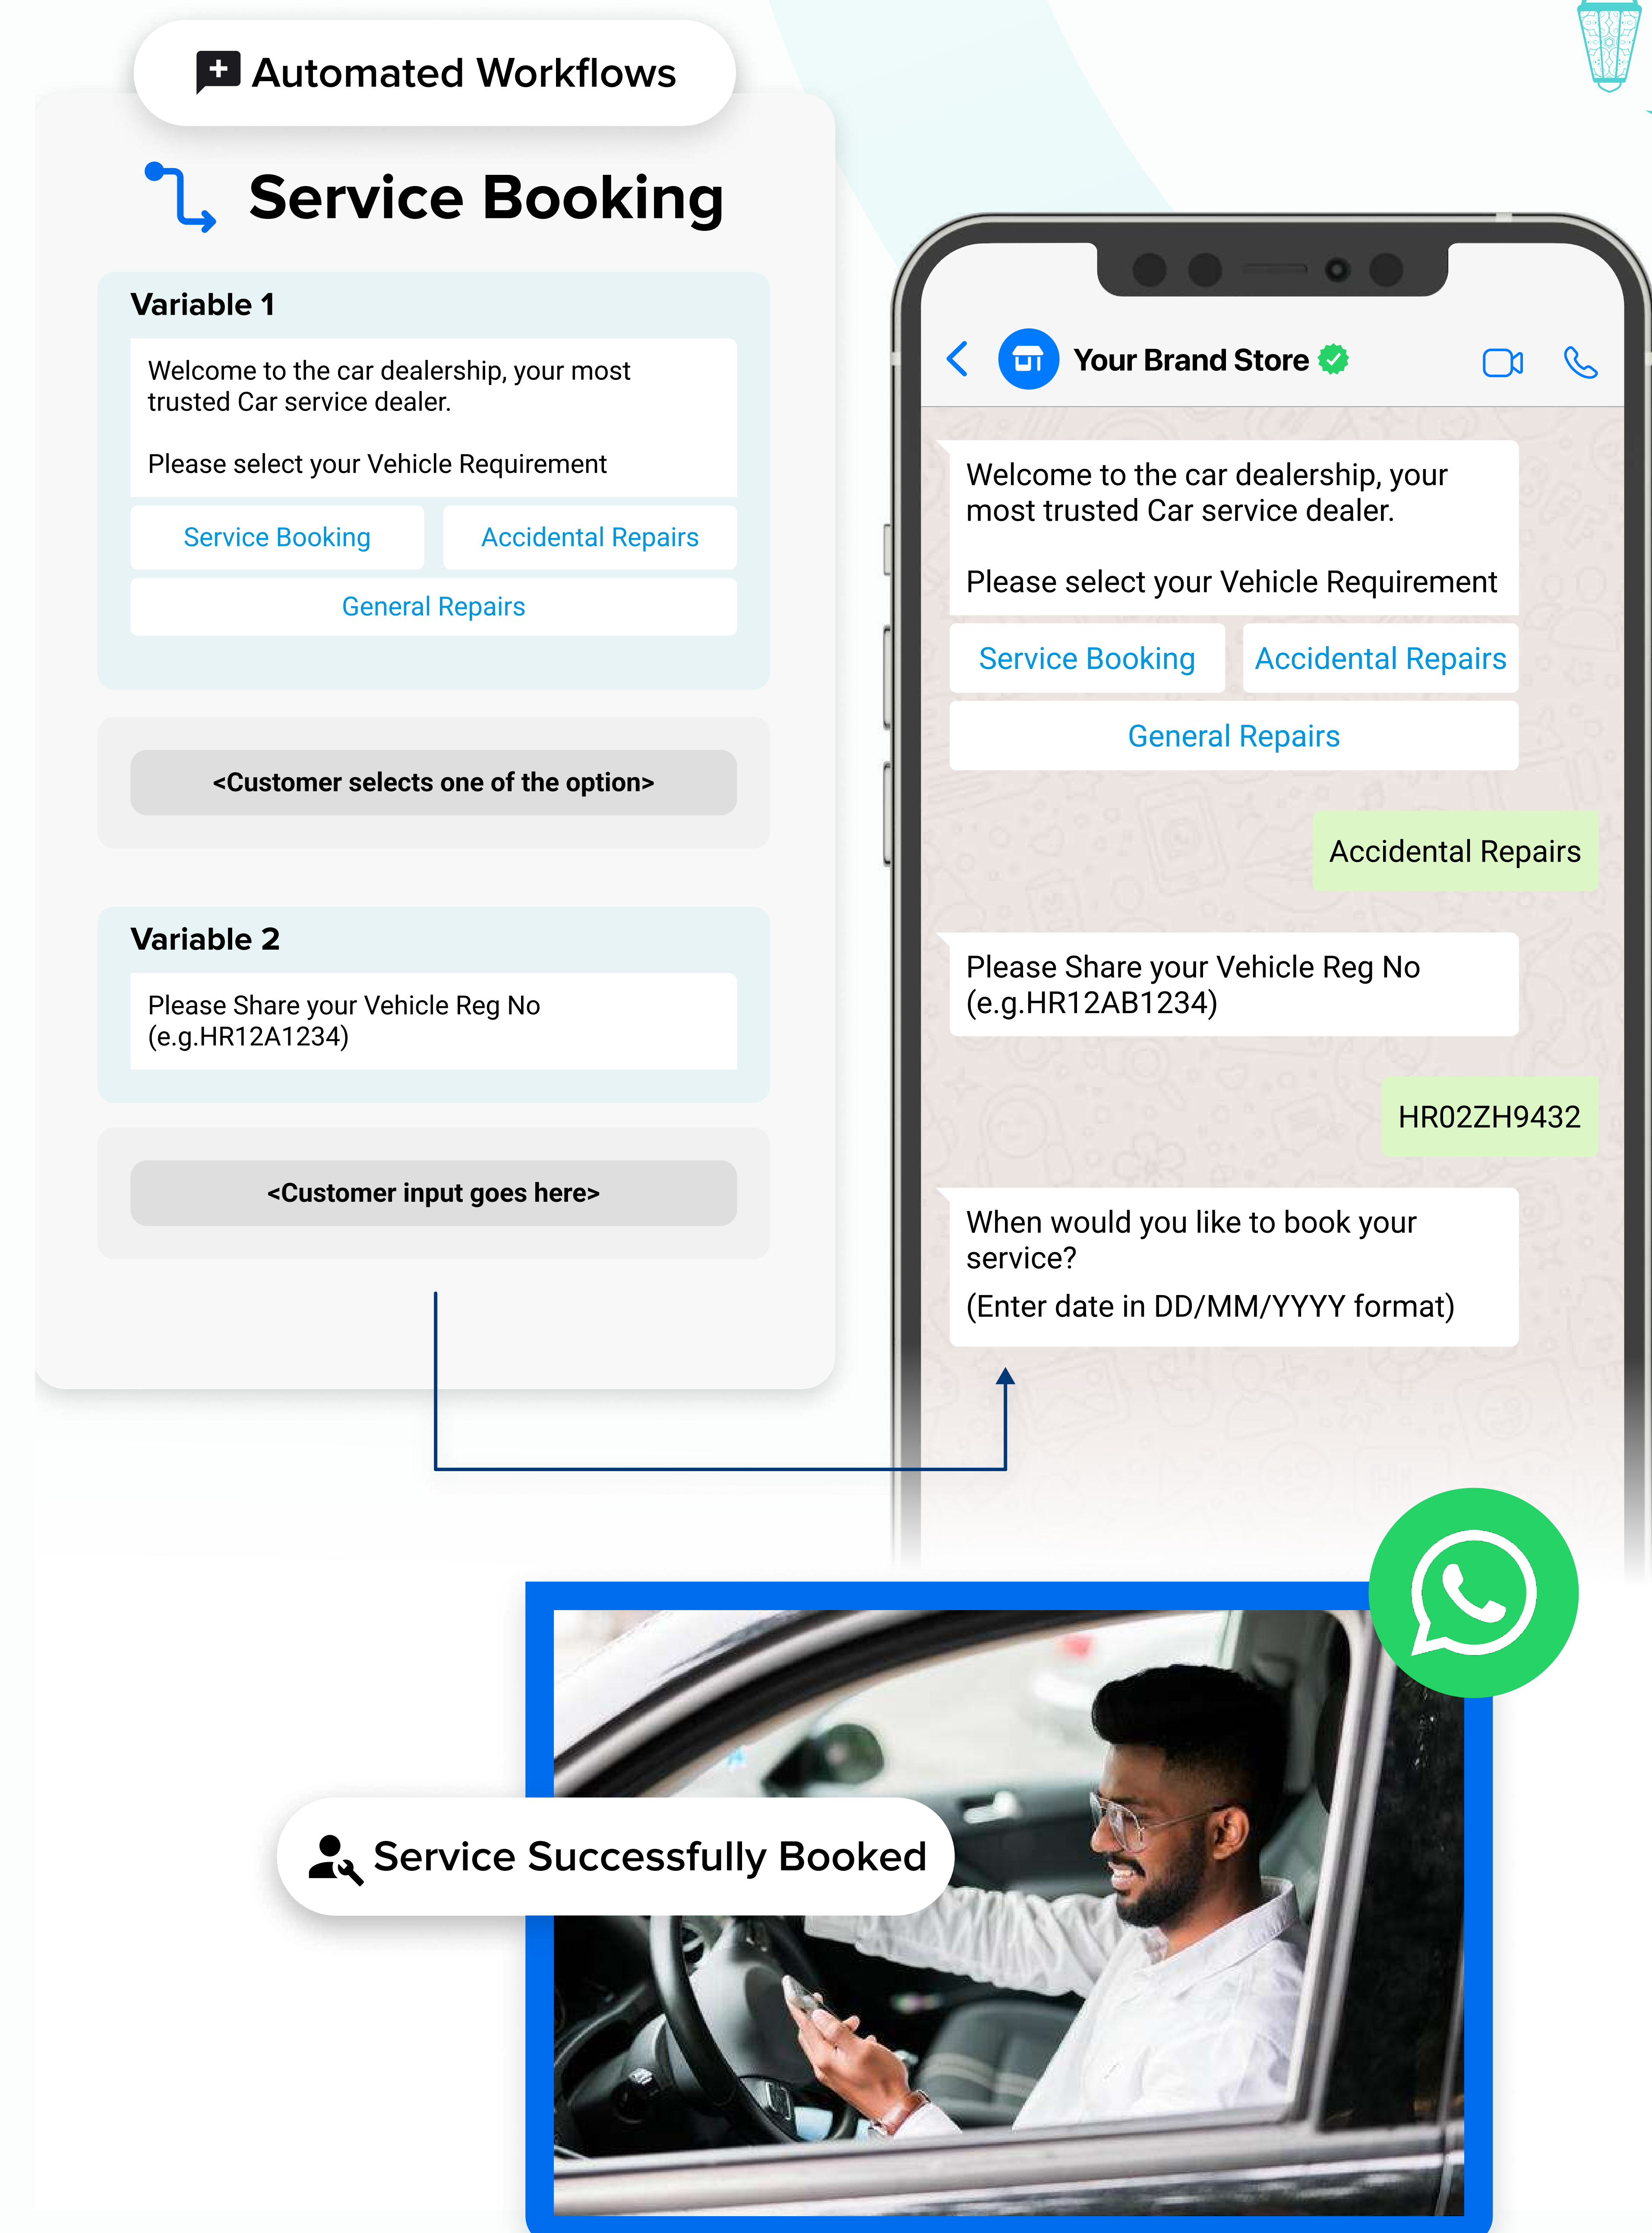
Automated Workflows

Service Booking

Variable 1

Welcome to the car dealership, your most trusted Car service dealer.

Please select your Vehicle Requirement

Service Booking

Accidental Repairs

General Repairs

<Customer selects one of the option>

Variable 2

Please Share your Vehicle Reg No (e.g.HR12A1234)

<Customer input goes here>

Your Brand Store

Welcome to the car dealership, your most trusted Car service dealer.

Please select your Vehicle Requirement

Service Booking

Accidental Repairs

General Repairs

Accidental Repairs

Please Share your Vehicle Reg No (e.g.HR12AB1234)

HR02ZH9432

When would you like to book your service?
(Enter date in DD/MM/YYYY format)

Service Successfully Booked